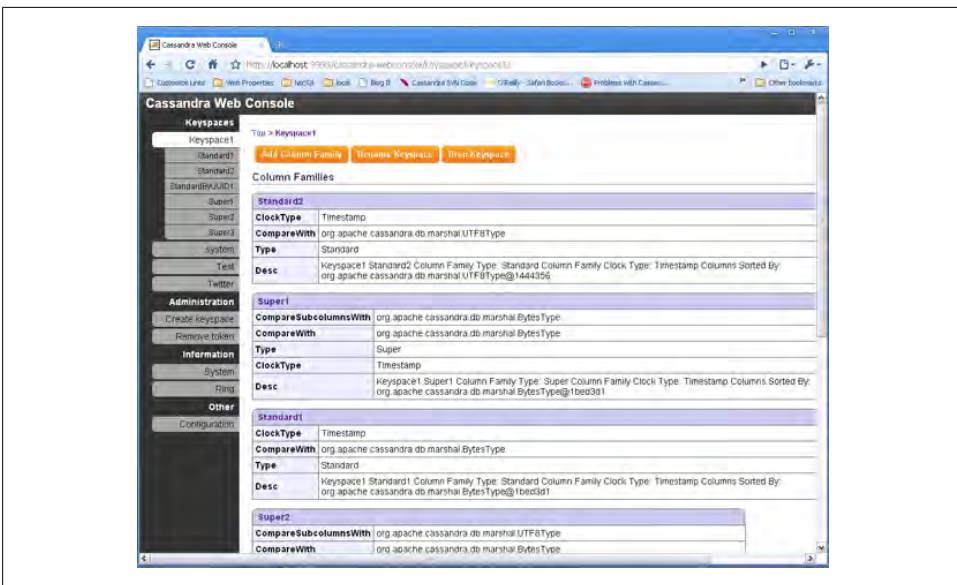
Cassandra Web Console

http://localhost:9990/cassandra-webconsole/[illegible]/keyspace1

Corporate Links | Web Properties | NoSQL | book | Blog It | Cassandra SVN Copy | O'Reilly - Safari Books... | Problems with Cassan... | Other bookmarks

Cassandra Web Console

Keyspaces
Keyspace1
Standard1
Standard2
StandardByUUID1
Super1
Super2
Super3
system
Test
Twitter
Administration
Create keyspace
Remove token
Information
System
Ring
Other
Configuration

Top > Keyspace1

Add Column Family | Rename Keyspace | Drop Keyspace

Column Families

Standard2

| ClockType | Timestamp |
|---|---|
| CompareWith | org.apache.cassandra.db.marshal.UTF8Type |
| Type | Standard |
| Desc | Keyspace1.Standard2 Column Family Type: Standard Column Family Clock Type: Timestamp Columns Sorted By: org.apache.cassandra.db.marshal.UTF8Type@1444356 |

Super1

| CompareSubcolumnsWith | org.apache.cassandra.db.marshal.BytesType |
|---|---|
| CompareWith | org.apache.cassandra.db.marshal.BytesType |
| Type | Super |
| ClockType | Timestamp |
| Desc | Keyspace1.Super1 Column Family Type: Super Column Family Clock Type: Timestamp Columns Sorted By: org.apache.cassandra.db.marshal.BytesType@1bed3d1 |

Standard1

| ClockType | Timestamp |
|---|---|
| CompareWith | org.apache.cassandra.db.marshal.BytesType |
| Type | Standard |
| Desc | Keyspace1.Standard1 Column Family Type: Standard Column Family Clock Type: Timestamp Columns Sorted By: org.apache.cassandra.db.marshal.BytesType@1bed3d1 |

Super2

| CompareSubcolumnsWith | org.apache.cassandra.db.marshal.UTF8Type |
|---|---|
| CompareWith | org.apache.cassandra.db.marshal.BytesType |